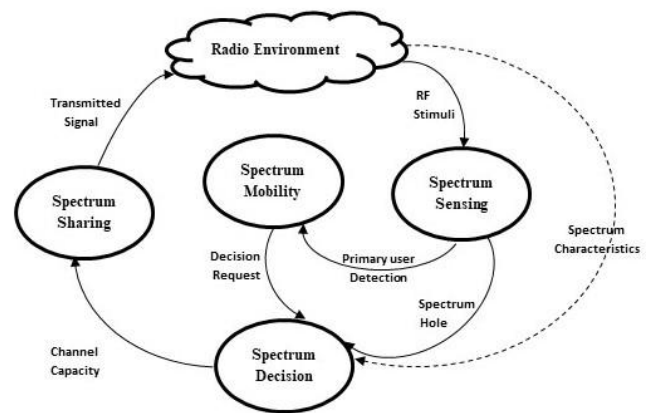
Radio Environment

Transmitted Signal

RF Stimuli

Spectrum Mobility

Spectrum Sensing

Spectrum Sharing

Spectrum Characteristics

Decision Request

Primary user Detection

Spectrum Hole

Channel Capacity

Spectrum Decision